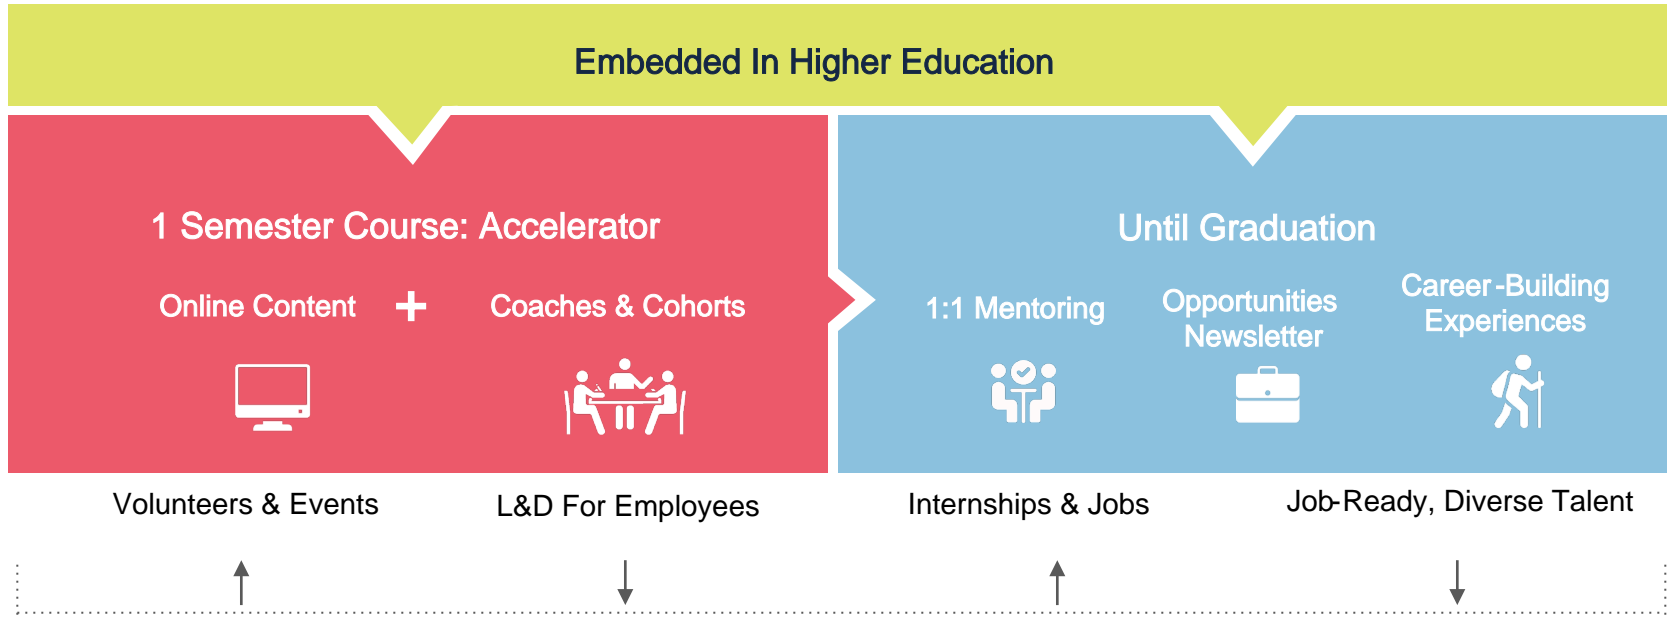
Embedded In Higher Education

1 Semester Course: Accelerator

Online Content + Coaches & Cohorts

Until Graduation

1:1 Mentoring

Opportunities Newsletter

Career-Building Experiences

Volunteers & Events

L&D For Employees

Internships & Jobs

Job-Ready, Diverse Talent